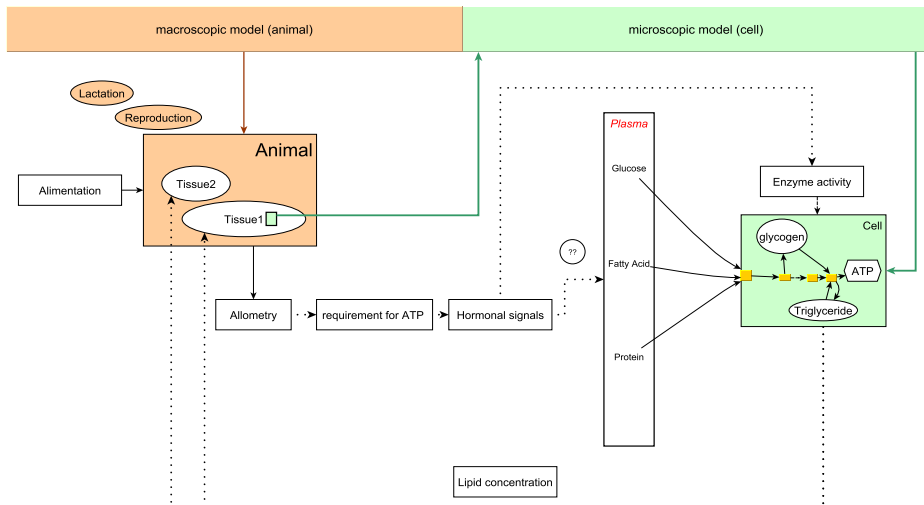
macroscopic model (animal)

microscopic model (cell)

Lactation

Reproduction

Animal

Tissue2

Tissue1

Alimentation

Allometry

requirement for ATP

Hormonal signals

??

Plasma

Glucose

Fatty Acid

Protein

Enzyme activity

Cell

glycogen

ATP

Triglyceride

Lipid concentration